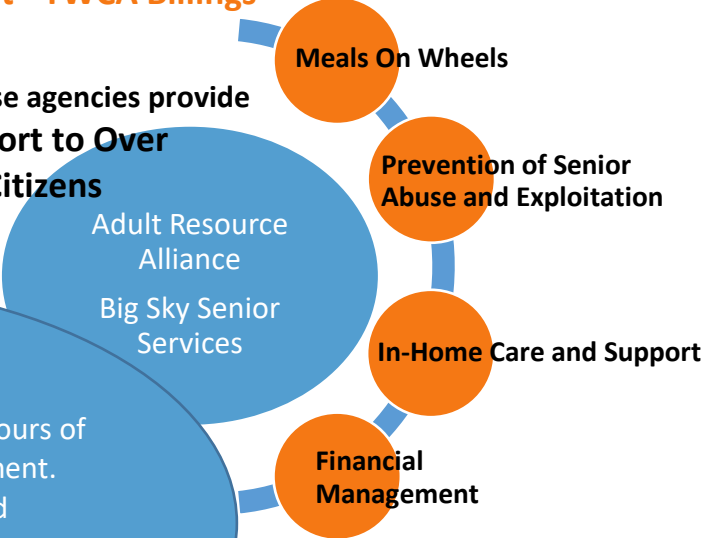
t – YWCA Billings

se agencies provide
ort to Over
Citizens

Adult Resource Alliance

Big Sky Senior Services

ours of
ment.
d

Meals On Wheels

Prevention of Senior Abuse and Exploitation

In-Home Care and Support

Financial Management